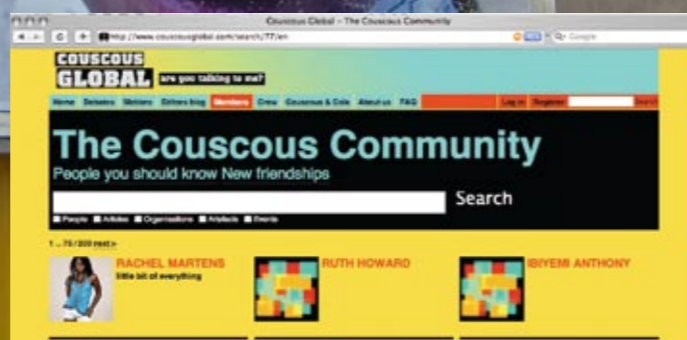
Couscous Global – The Couscous Community

http://www.couscousglobal.com/search/77/en

Google

COUSCOUS GLOBAL are you talking to me?

Home Debates Matters Editors blog Members Crew Couscous & Cola About us FAQ

Log in Register Search

The Couscous Community

People you should know New friendships

Search

People Articles Organisations Artefacts Events

1 ... 75 / 300 next »

RACHEL MARTENS

little bit of everything

RUTH HOWARD

IBIYEMI ANTHONY